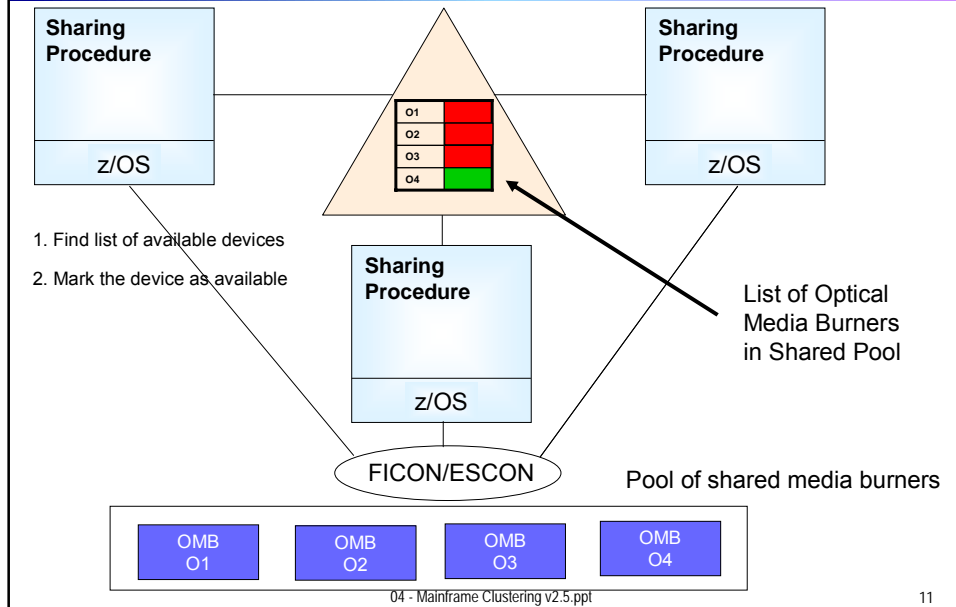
Sharing Procedure

z/OS

Sharing Procedure

z/OS

O1
O2
O3
O4

1. Find list of available devices

2. Mark the device as available

Sharing Procedure

z/OS

List of Optical Media Burners in Shared Pool

FICON/ESCON

Pool of shared media burners

OMB O1

OMB O2

OMB O3

OMB O4

04 - Mainframe Clustering v2.5.ppt

11